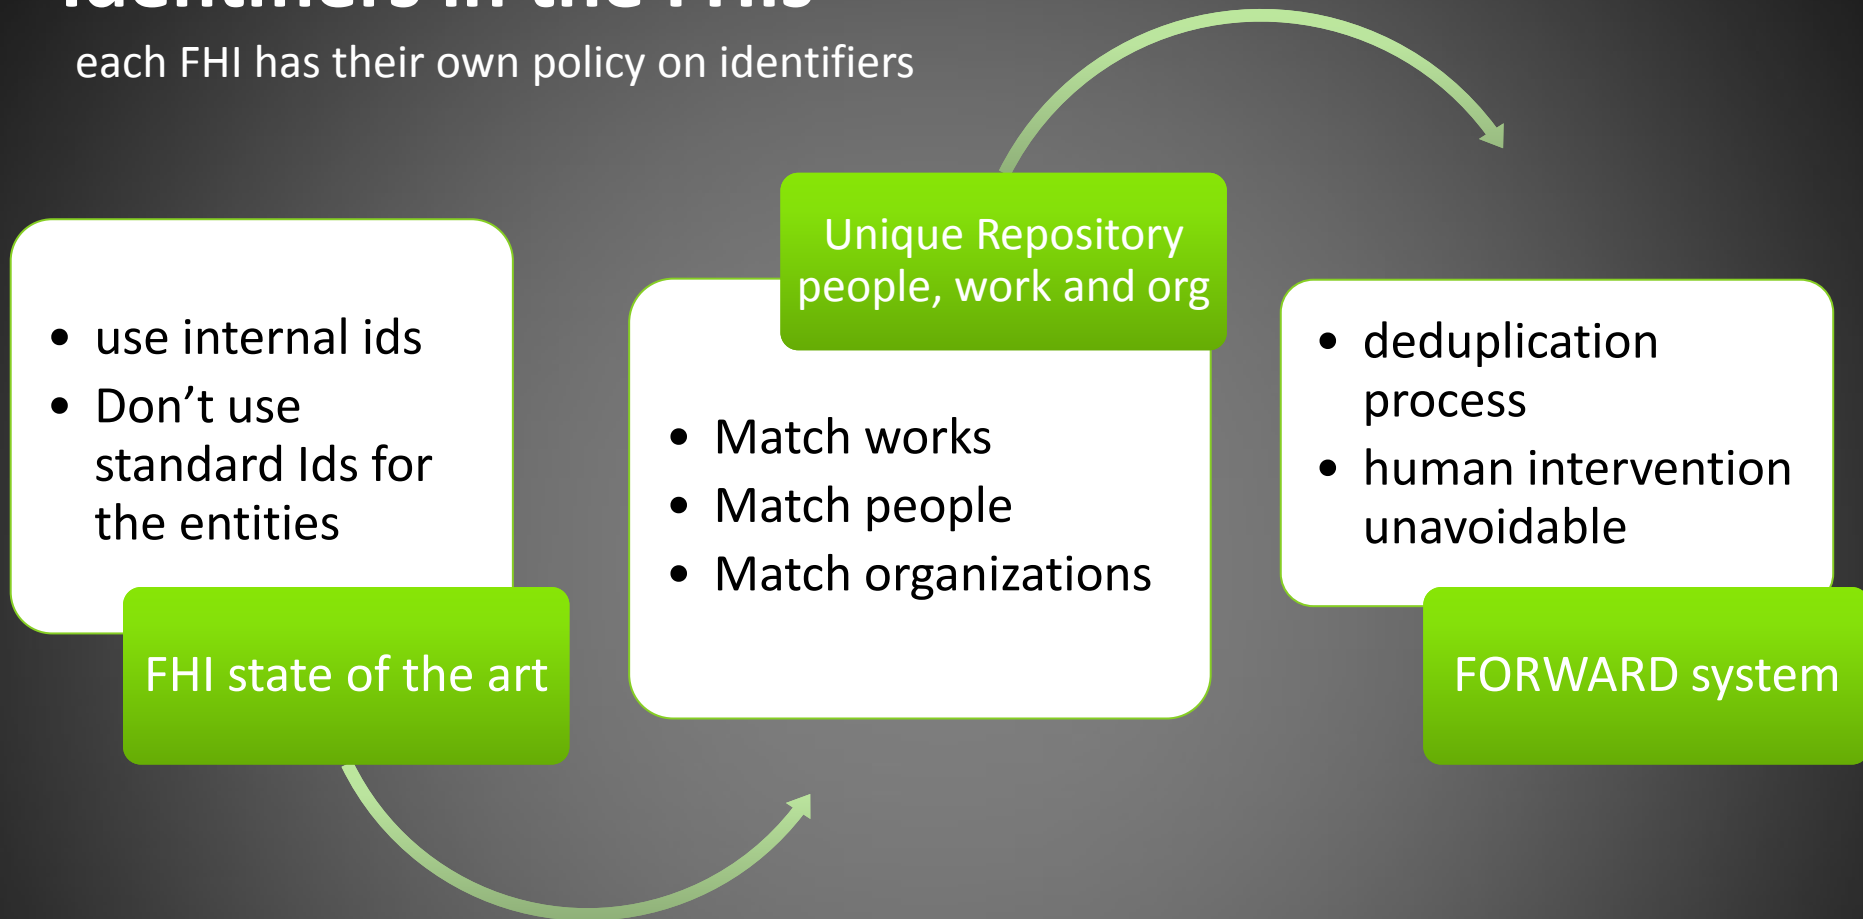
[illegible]

each FHI has their own policy on identifiers

- use internal ids
- Don’t use standard Ids for the entities

FHI state of the art

Unique Repository people, work and org

- Match works
- Match people
- Match organizations

- deduplication process
- human intervention unavoidable

FORWARD system